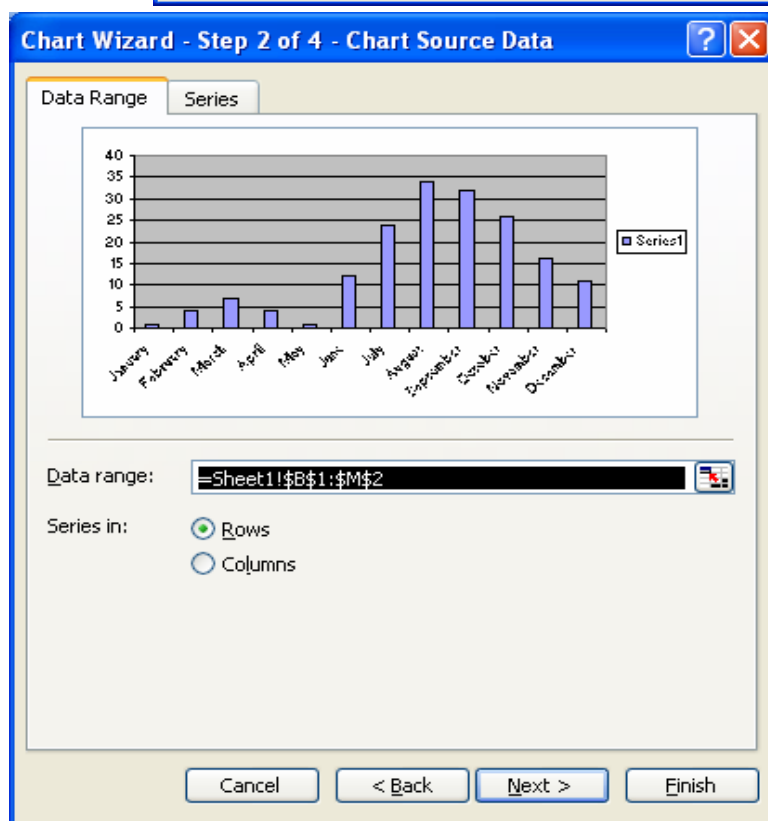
Chart Wizard - Step 2 of 4 - Chart Source Data

Data Range | Series

40
35
30
25
20
15
10
5
0

January February March April May June July August September October November December

Series1

Data range: =Sheet1!$B$1:$M$2

Series in: Rows Columns

Cancel | < Back | Next > | Finish